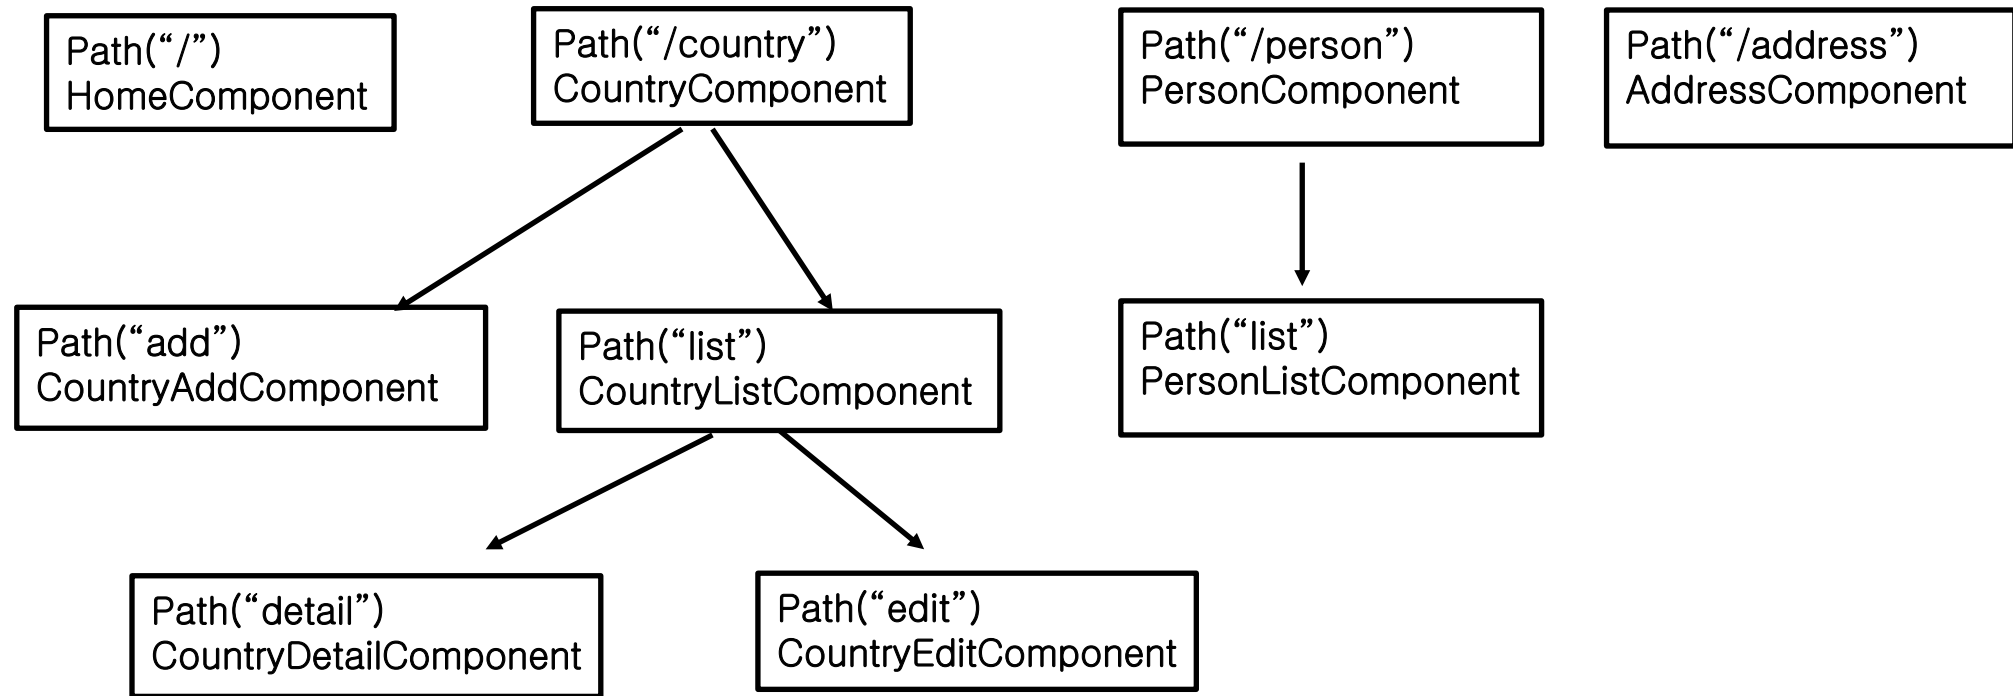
Path(“/”)
HomeComponent

Path(“/country”)
CountryComponent

Path(“/person”)
PersonComponent

Path(“/address”)
AddressComponent

Path(“add”)
CountryAddComponent

Path(“list”)
CountryListComponent

Path(“list”)
PersonListComponent

Path(“detail”)
CountryDetailComponent

Path(“edit”)
CountryEditComponent